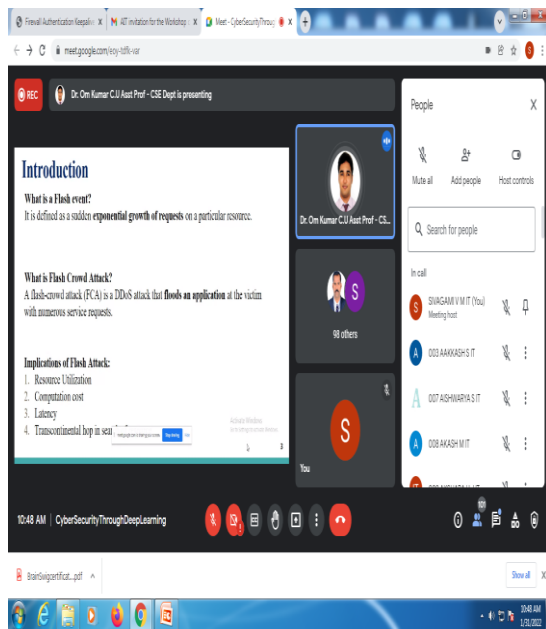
Firewall Authentication Keepalive X | AT invitation for the Workshop X | Meet - CyberSecurityThroug X | +

meet.google.com/eoy-tdfk-var

REC | Dr. Om Kumar C.U Asst Prof - CSE Dept is presenting

Introduction

What is a Flash event?
It is defined as a sudden exponential growth of requests on a particular resource.

What is Flash Crowd Attack?
A flash-crowd attack (FCA) is a DDoS attack that floods an application at the victim with numerous service requests.

Implications of Flash Attack:
1. Resource Utilization
2. Computation cost
3. Latency
4. Transcontinental hop in sear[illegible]

meet.google.com is sharing your screen. Stop sharing | Hide

Activate Windows
Go to Settings to activate Windows.

Dr. Om Kumar C.U Asst Prof - CS...

S
98 others

S
You

People X

Mute all | Add people | Host controls

Search for people

In call

S SIVAGAMI V M IT (You)
Meeting host

A 003 AAKKASH S IT

A 007 AISHWARYA S IT

A 008 AKASH M IT

10:48 AM | CyberSecurityThroughDeepLearning

101

BrainSwigcertificat....pdf ^

Show all X

10:48 AM
1/31/2022